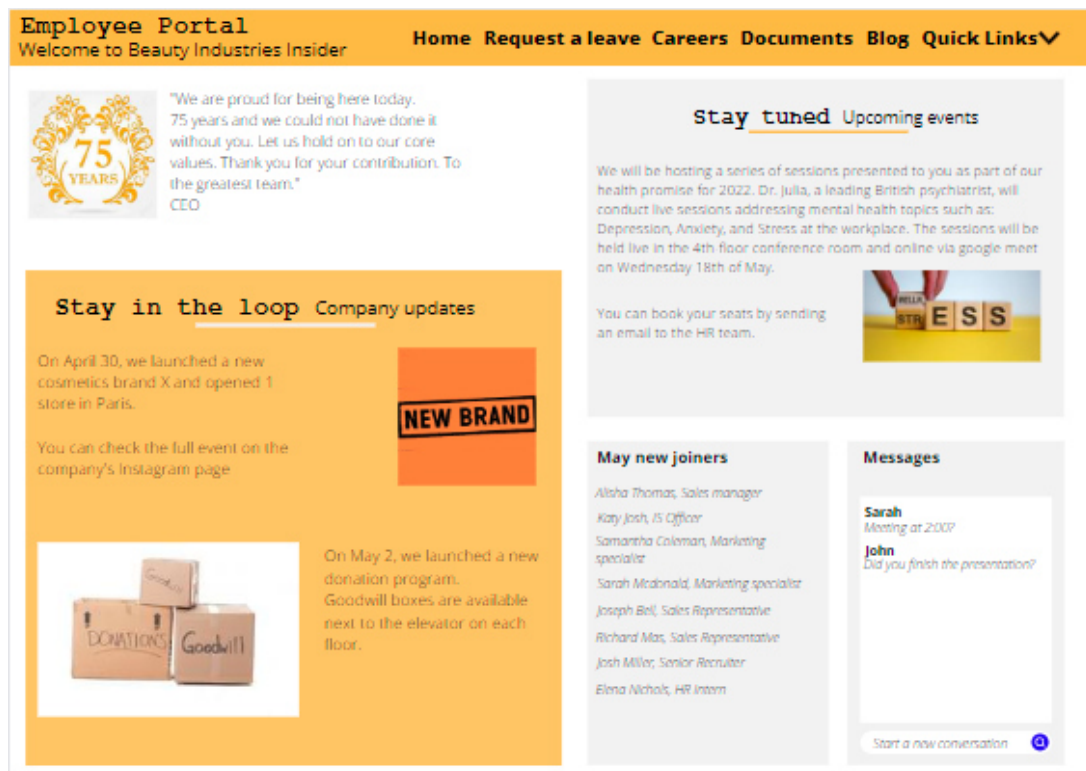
Employee Portal
Welcome to Beauty Industries Insider

Home Request a leave Careers Documents Blog Quick Links

75 YEARS

"We are proud for being here today. 75 years and we could not have done it without you. Let us hold on to our core values. Thank you for your contribution. To the greatest team."
CEO

Stay tuned Upcoming events

We will be hosting a series of sessions presented to you as part of our health promise for 2022. Dr. Julia, a leading British psychiatrist, will conduct live sessions addressing mental health topics such as: Depression, Anxiety, and Stress at the workplace. The sessions will be held live in the 4th floor conference room and online via google meet on Wednesday 18th of May.

You can book your seats by sending an email to the HR team.

STRESS

Stay in the loop Company updates

On April 30, we launched a new cosmetics brand X and opened 1 store in Paris.

You can check the full event on the company's Instagram page

NEW BRAND

DONATIONS Goodwill

On May 2, we launched a new donation program. Goodwill boxes are available next to the elevator on each floor.

May new joiners

Alisha Thomas, Sales manager
Katy Josh, IS Officer
Samantha Coleman, Marketing specialist
Sarah Mcdonald, Marketing specialist
Joseph Bell, Sales Representative
Richard Mas, Sales Representative
Josh Miller, Senior Recruiter
Elena Nichols, HR Intern

Messages

Sarah
Meeting at 2:00?
John
Did you finish the presentation?

Start a new conversation